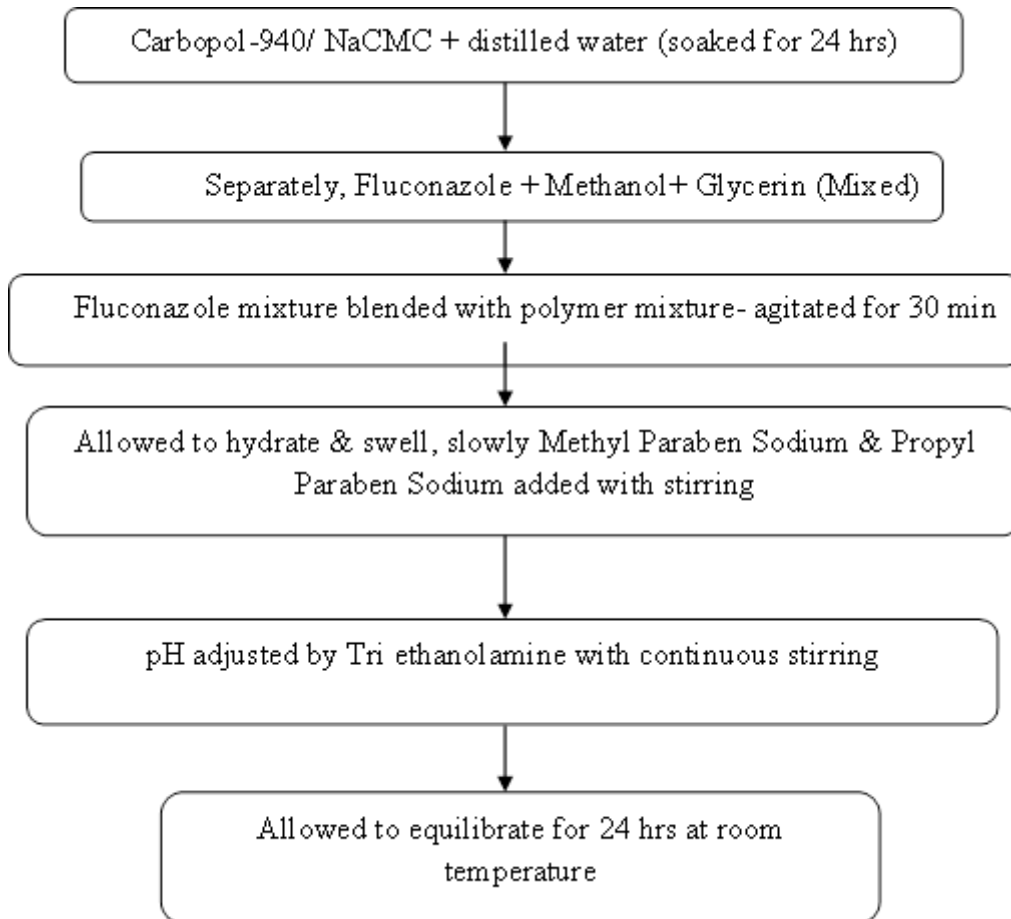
Carbopol-940/ NaCMC + distilled water (soaked for 24 hrs)

Separately, Fluconazole + Methanol+ Glycerin (Mixed)

Fluconazole mixture blended with polymer mixture- agitated for 30 min

Allowed to hydrate & swell, slowly Methyl Paraben Sodium & Propyl Paraben Sodium added with stirring

pH adjusted by Tri ethanolamine with continuous stirring

Allowed to equilibrate for 24 hrs at room temperature